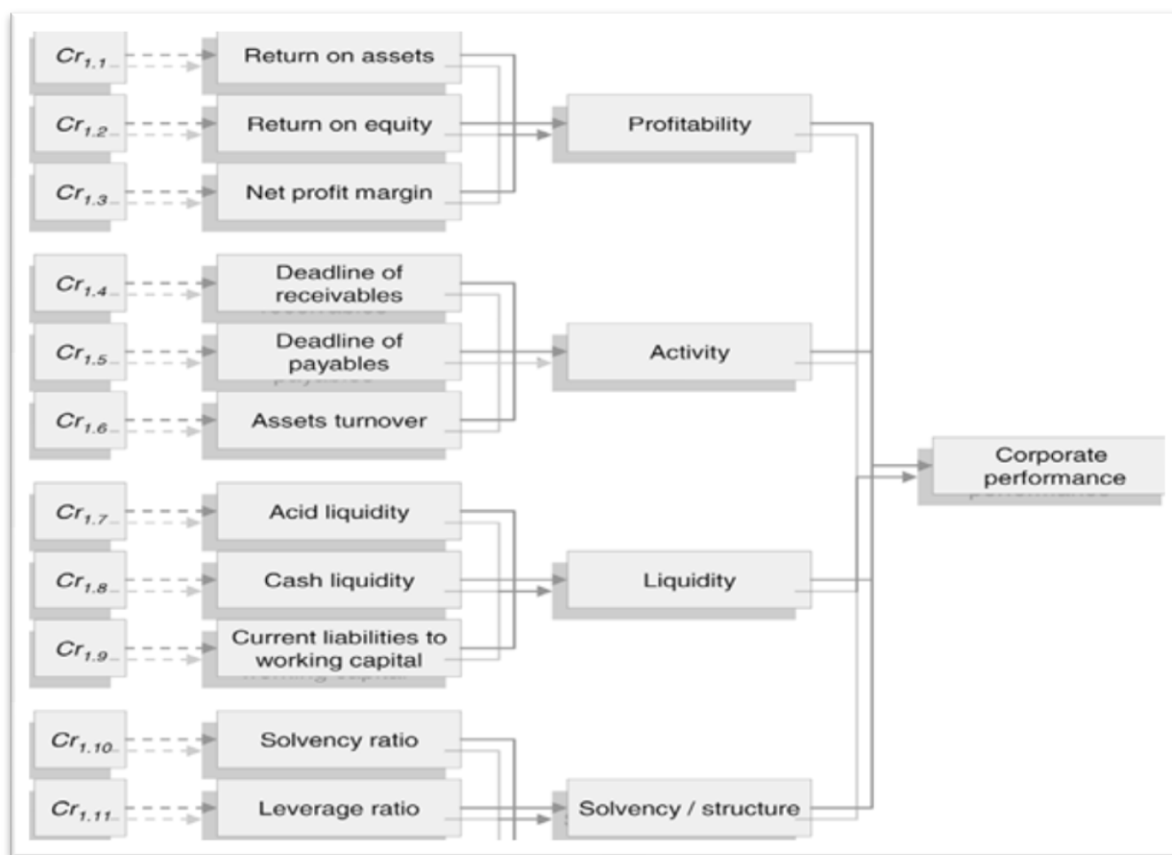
$Cr_{1.1}$
Return on assets
$Cr_{1.2}$
Return on equity
$Cr_{1.3}$
Net profit margin
Profitability

$Cr_{1.4}$
Deadline of receivables
$Cr_{1.5}$
Deadline of payables
$Cr_{1.6}$
Assets turnover
Activity

Corporate performance

$Cr_{1.7}$
Acid liquidity
$Cr_{1.8}$
Cash liquidity
$Cr_{1.9}$
Current liabilities to working capital
Liquidity

$Cr_{1.10}$
Solvency ratio
$Cr_{1.11}$
Leverage ratio
Solvency / structure